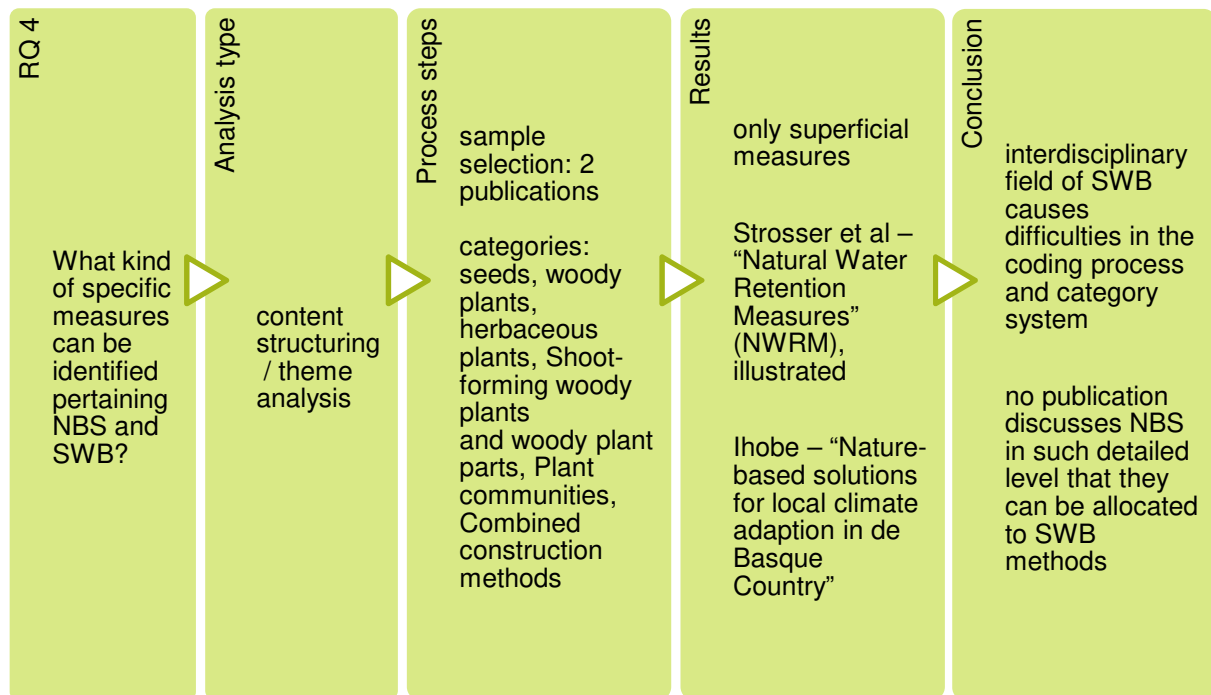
RQ 4

What kind of specific measures can be identified pertaining NBS and SWB?

Analysis type

content structuring / theme analysis

Process steps

sample selection: 2 publications

categories: seeds, woody plants, herbaceous plants, Shoot-forming woody plants and woody plant parts, Plant communities, Combined construction methods

Results

only superficial measures

Strosser et al – "Natural Water Retention Measures" (NWRM), illustrated

Ihobe – "Nature-based solutions for local climate adaption in de Basque Country"

Conclusion

interdisciplinary field of SWB causes difficulties in the coding process and category system

no publication discusses NBS in such detailed level that they can be allocated to SWB methods